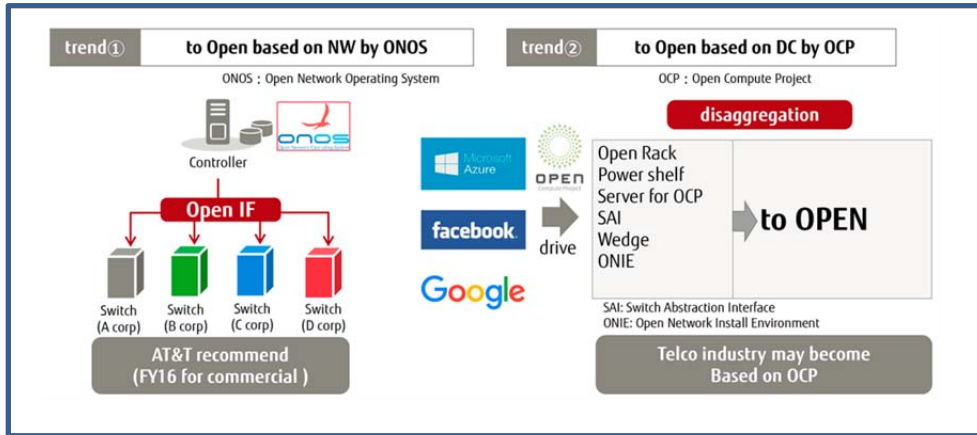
trend① to Open based on NW by ONOS

ONOS：Open Network Operating System

ONOS
Open Network Operating System

Controller

Open IF

Switch (A corp)
Switch (B corp)
Switch (C corp)
Switch (D corp)

AT&T recommend (FY16 for commercial )

trend② to Open based on DC by OCP

OCP：Open Compute Project

disaggregation

Microsoft Azure

facebook.

Google

OPEN
Compute Project

drive

Open Rack
Power shelf
Server for OCP
SAI
Wedge
ONIE

to OPEN

SAI: Switch Abstraction Interface
ONIE: Open Network Install Environment

Telco industry may become Based on OCP